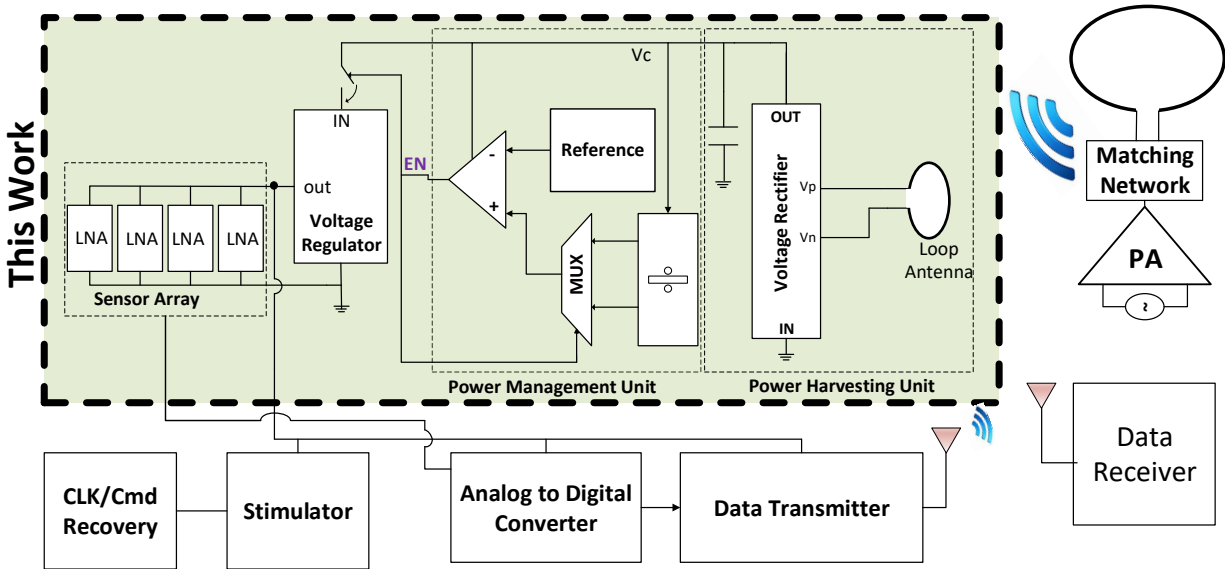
This Work

Vc

IN

out

Voltage Regulator

EN

-

+

Reference

MUX

OUT

Voltage Rectifier

Vp

Vn

IN

Loop Antenna

LNA LNA LNA LNA

Sensor Array

Power Management Unit

Power Harvesting Unit

Matching Network

PA

CLK/Cmd Recovery

Stimulator

Analog to Digital Converter

Data Transmitter

Data Receiver